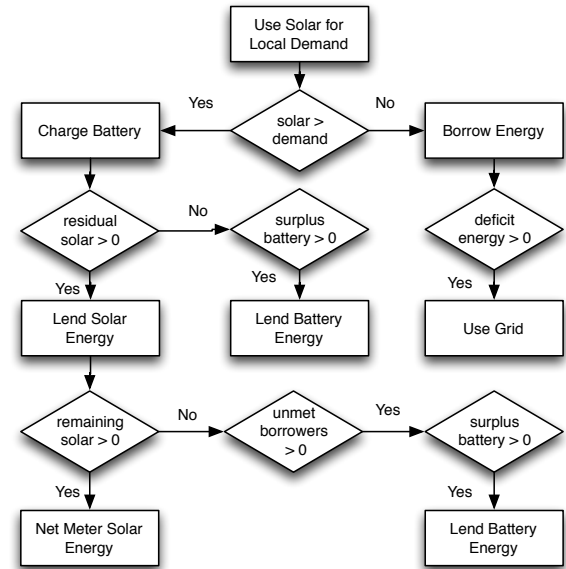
Use Solar for Local Demand

Yes

No

Charge Battery

solar > demand

Borrow Energy

No

residual solar > 0

surplus battery > 0

deficit energy > 0

Yes

Yes

Yes

Lend Solar Energy

Lend Battery Energy

Use Grid

No

Yes

remaining solar > 0

unmet borrowers > 0

surplus battery > 0

Yes

Yes

Net Meter Solar Energy

Lend Battery Energy